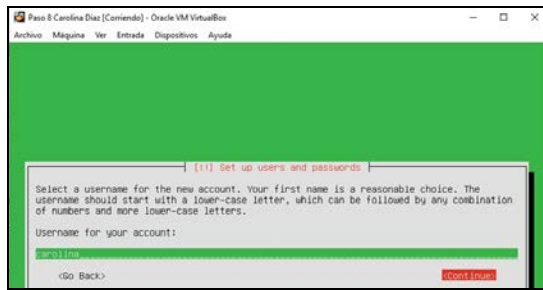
Paso 8 Carolina Díaz [Corriendo] - Oracle VM VirtualBox

Archivo Máquina Ver Entrada Dispositivos Ayuda

[!!] Set up users and passwords

Select a username for the new account. Your first name is a reasonable choice. The username should start with a lower-case letter, which can be followed by any combination of numbers and more lower-case letters.

Username for your account:

carolina_

<Go Back>

<Continue>